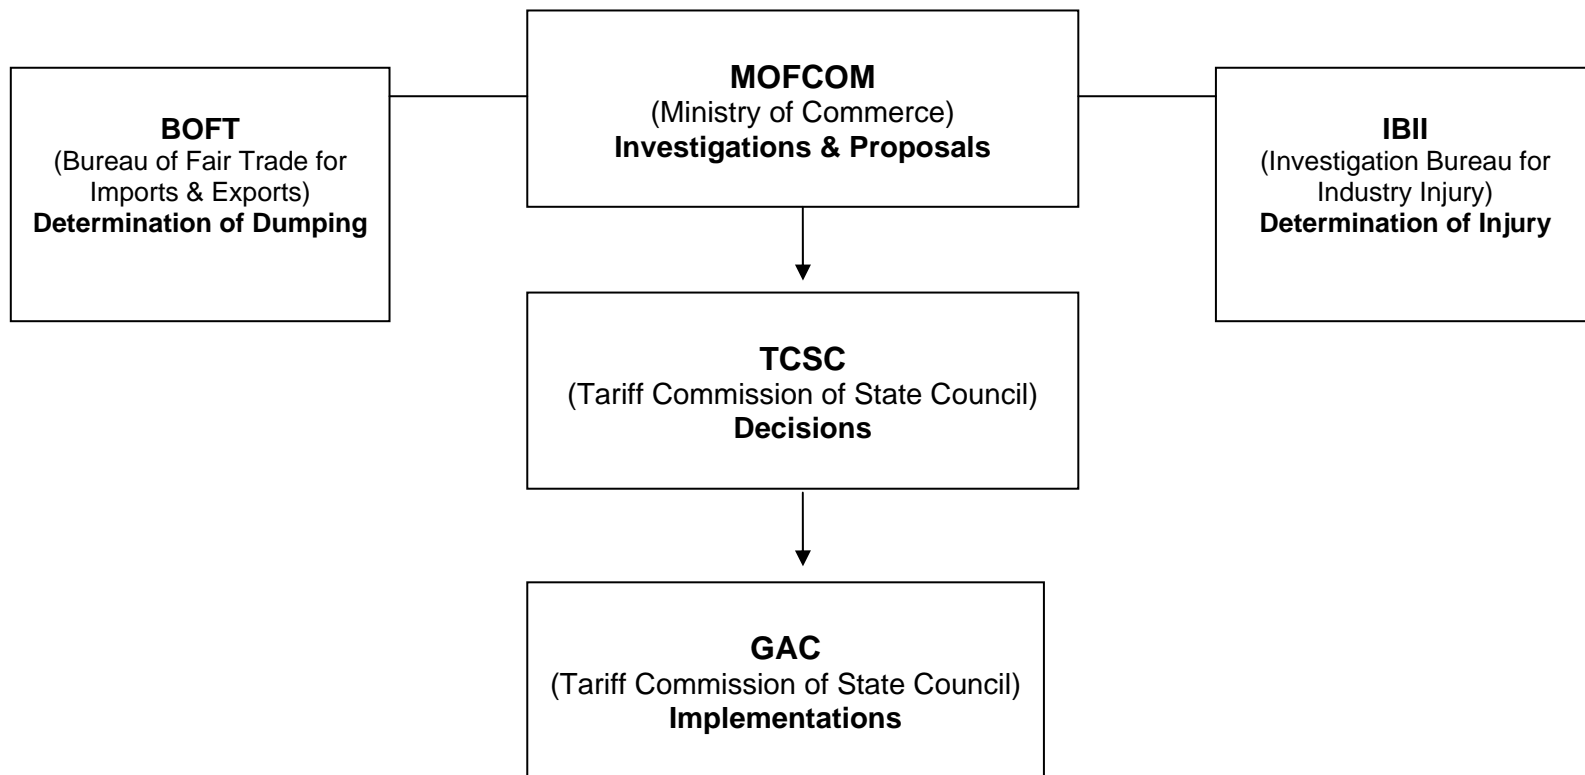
BOFT
(Bureau of Fair Trade for Imports & Exports)
Determination of Dumping

MOFCOM
(Ministry of Commerce)
Investigations & Proposals

IBII
(Investigation Bureau for Industry Injury)
Determination of Injury

TCSC
(Tariff Commission of State Council)
Decisions

GAC
(Tariff Commission of State Council)
Implementations